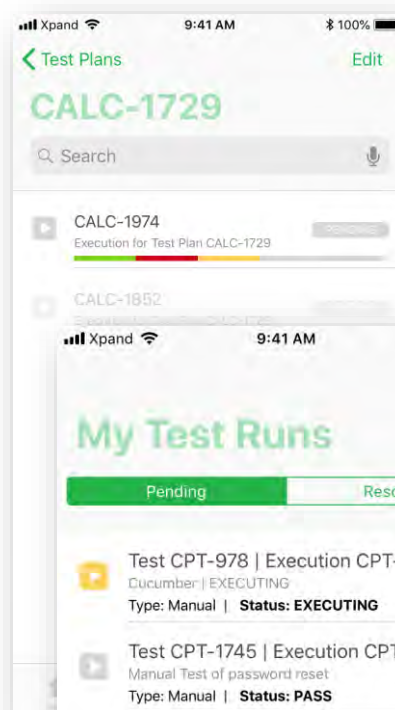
Xpand 9:41 AM 100%

Test Plans Edit

CALC-1729

Search

CALC-1974
Execution for Test Plan CALC-1729
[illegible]

CALC-1852
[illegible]

Xpand 9:41 AM

My Test Runs

Pending Reso

Test CPT-978 | Execution CPT-
Cucumber | EXECUTING
Type: Manual | Status: EXECUTING

Test CPT-1745 | Execution CPT
Manual Test of password reset
Type: Manual | Status: PASS